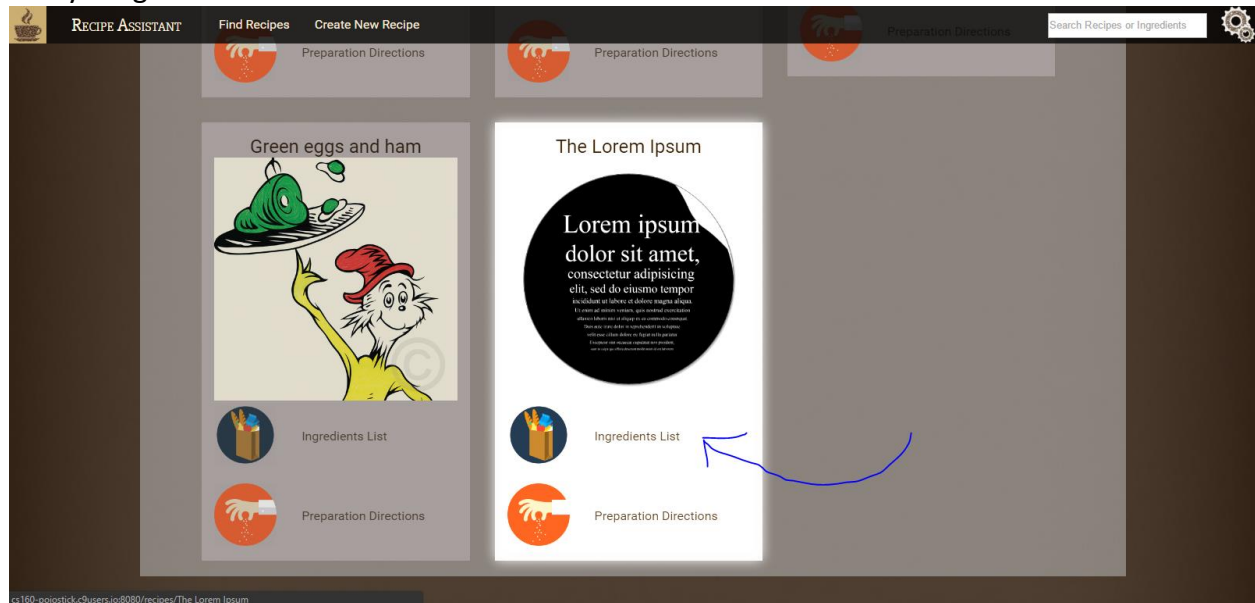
Recipe Assistant Find Recipes Create New Recipe

Search Recipes or Ingredients

Preparation Directions

Preparation Directions

Preparation Directions

Green eggs and ham

Ingredients List

Preparation Directions

The Lorem Ipsum

Lorem ipsum dolor sit amet, consectetur adipisicing elit, sed do eiusmo tempor incididunt ut labore et dolore magna aliqua. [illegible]

Ingredients List

Preparation Directions

cs160-pojostick.c9users.io:8080/recipes/The Lorem Ipsum